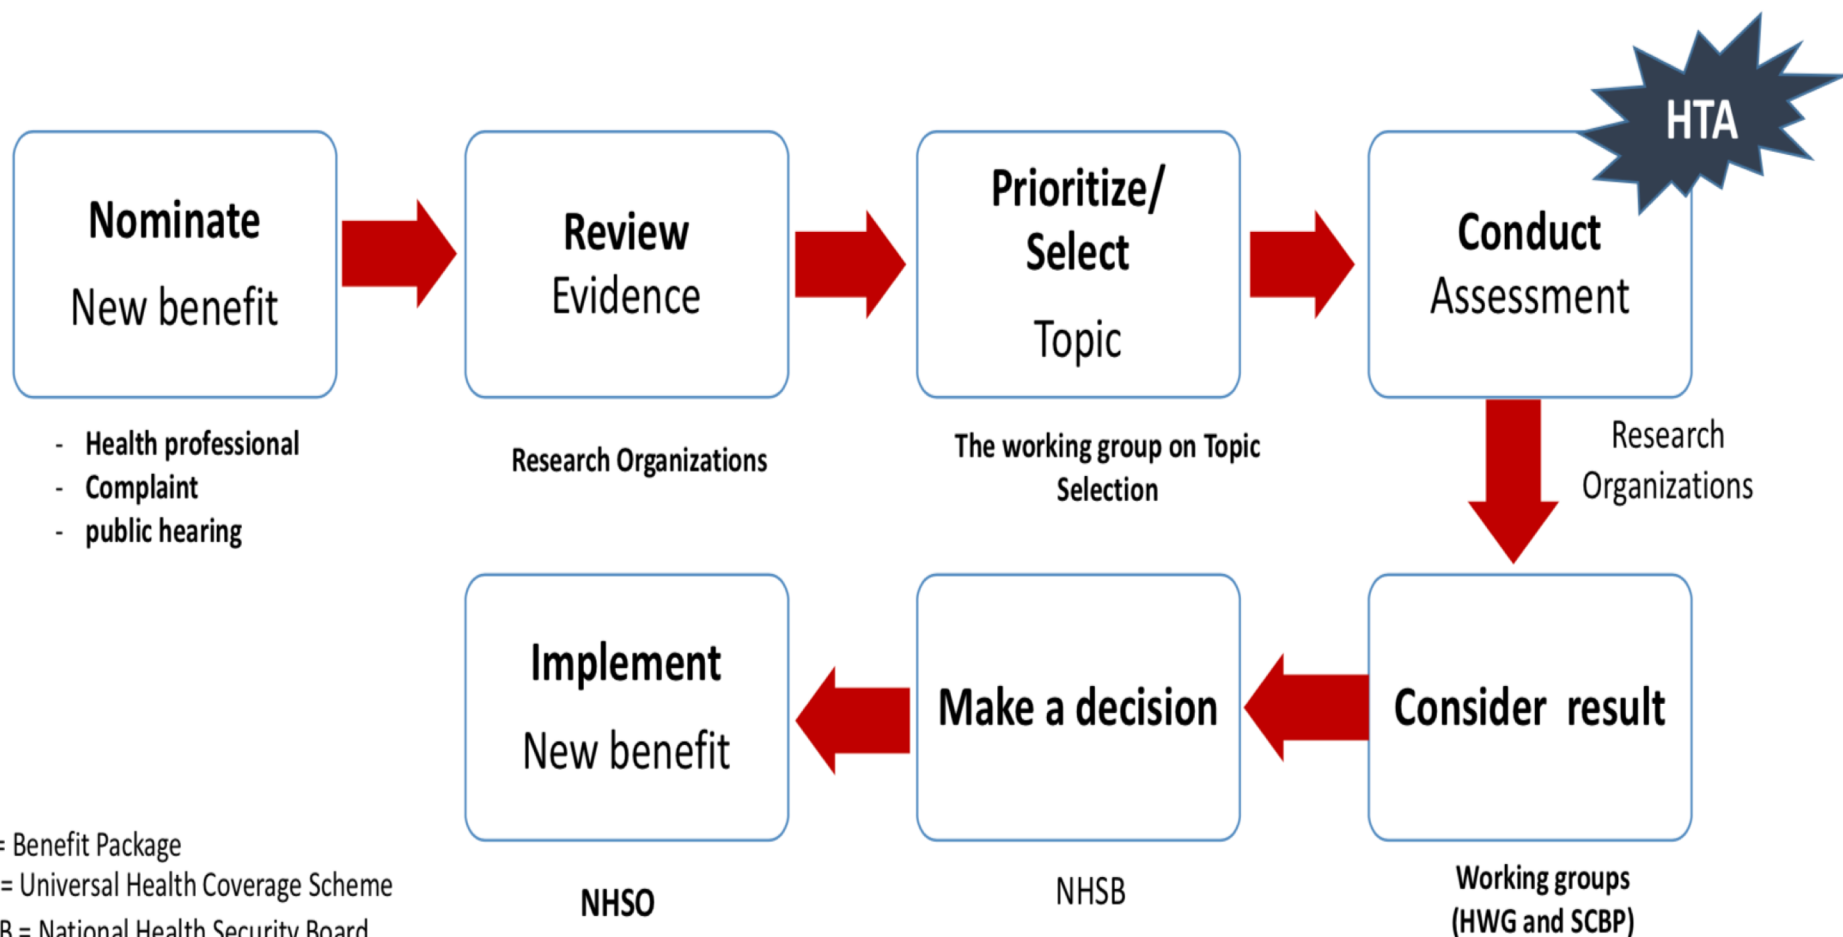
HTA

Nominate
New benefit

- Health professional
- Complaint
- public hearing

Review
Evidence

Research Organizations

Prioritize/
Select
Topic

The working group on Topic Selection

Conduct
Assessment

Research Organizations

Consider result

Working groups (HWG and SCBP)

Make a decision

NHSB

Implement
New benefit

NHSO

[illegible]= Benefit Package
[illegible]= Universal Health Coverage Scheme
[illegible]B = National Health Security Board